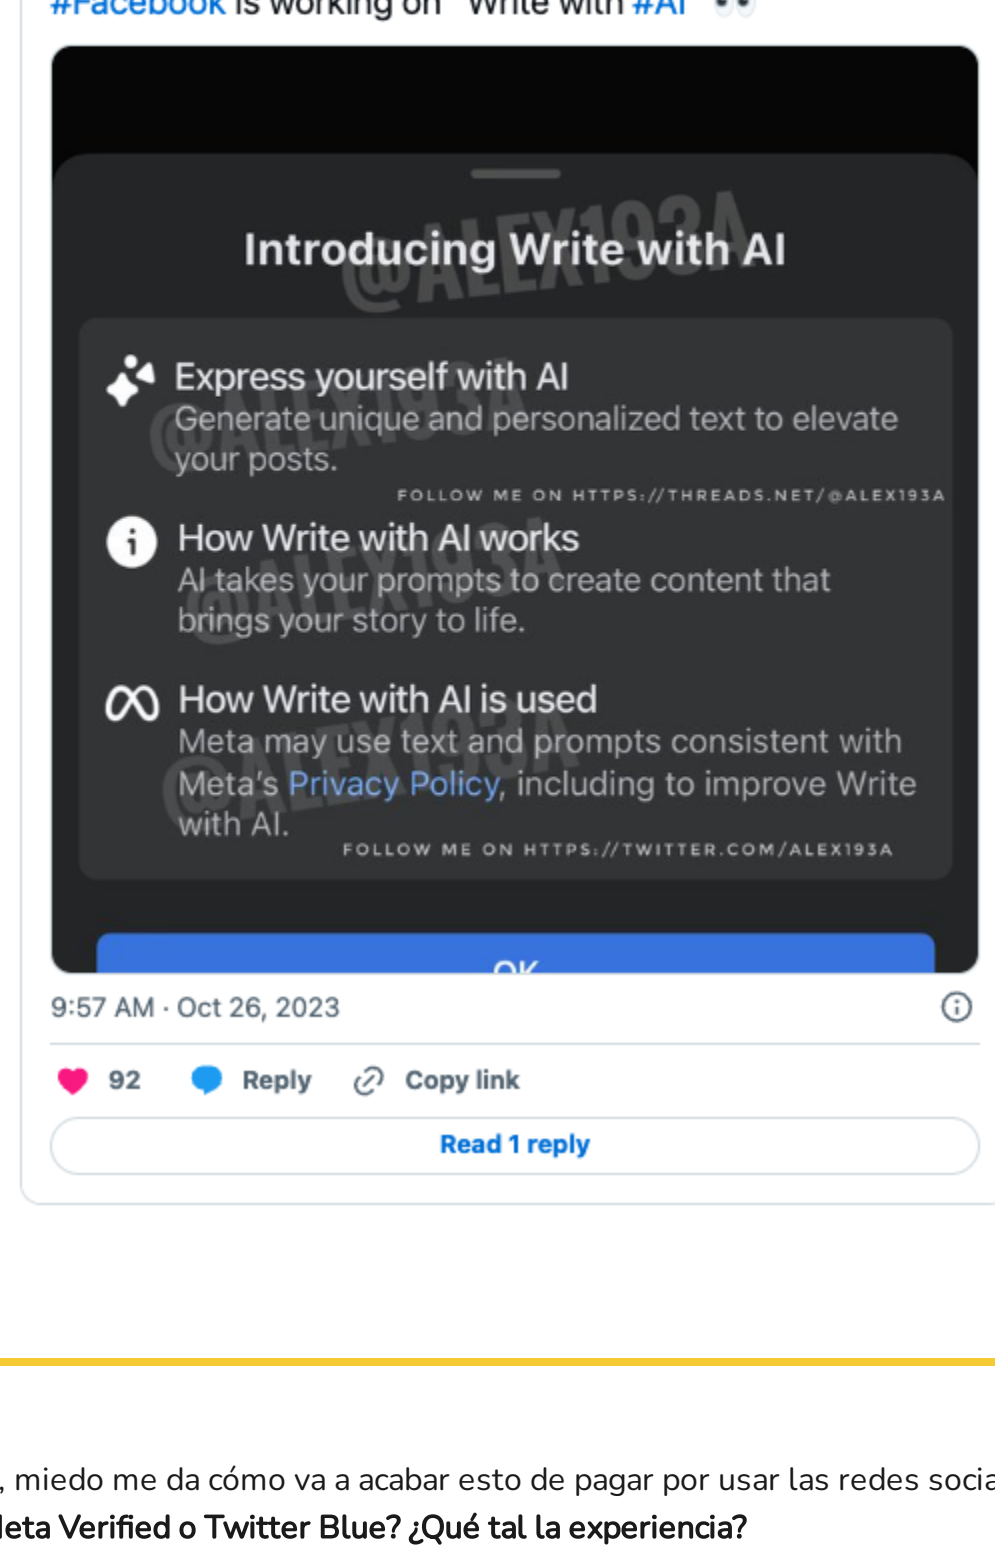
#Facebook is working on "Write with #AI" 👀

Introducing Write with AI

@ALEX193A

Express yourself with AI
Generate unique and personalized text to elevate your posts.

FOLLOW ME ON HTTPS://THREADS.NET/@ALEX193A

How Write with AI works
AI takes your prompts to create content that brings your story to life.

How Write with AI is used
Meta may use text and prompts consistent with Meta's Privacy Policy, including to improve Write with AI.

FOLLOW ME ON HTTPS://TWITTER.COM/ALEX193A

OK

9:57 AM · Oct 26, 2023

92 Reply Copy link

Read 1 reply

, miedo me da cómo va a acabar esto de pagar por usar las redes socia

leta Verified o Twitter Blue? ¿Qué tal la experiencia?